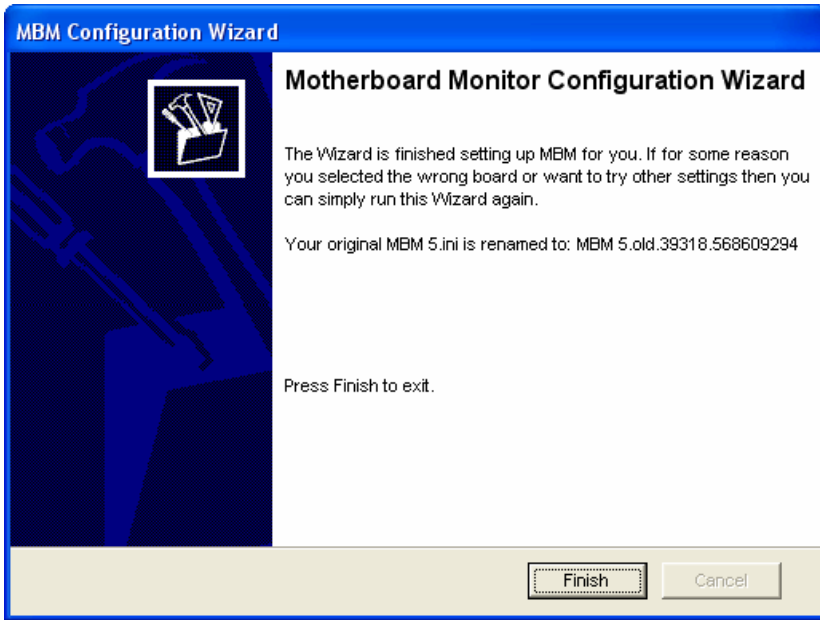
MBM Configuration Wizard

Motherboard Monitor Configuration Wizard

The Wizard is finished setting up MBM for you. If for some reason you selected the wrong board or want to try other settings then you can simply run this Wizard again.

Your original MBM 5.ini is renamed to: MBM 5.old.39318.568609294

Press Finish to exit.

Finish

Cancel